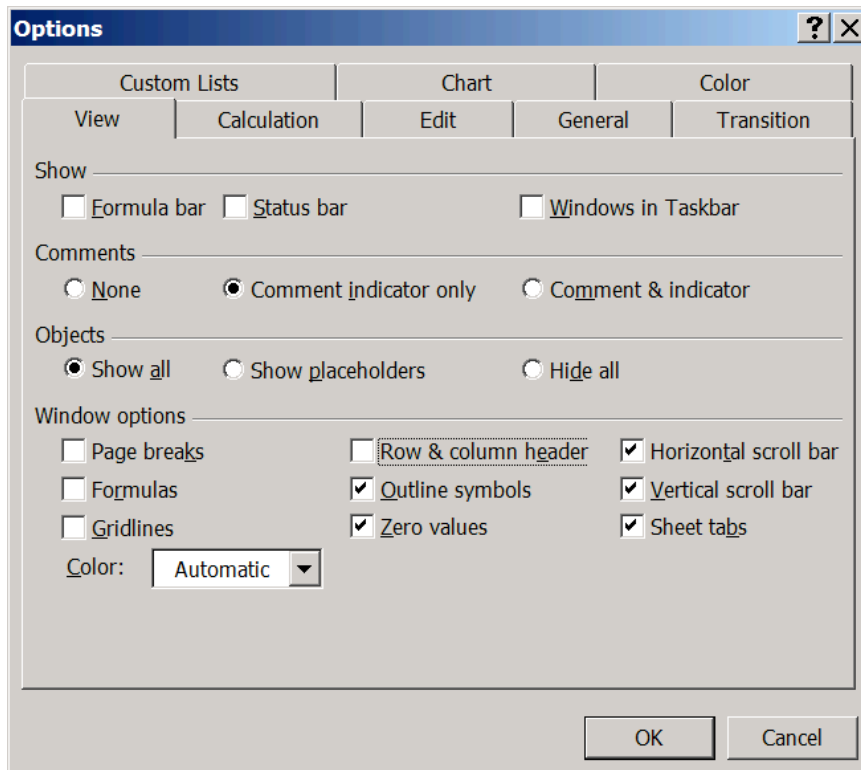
Options
?
X

Custom Lists
Chart
Color
View
Calculation
Edit
General
Transition

Show
Formula bar
Status bar
Windows in Taskbar

Comments
None
Comment indicator only
Comment & indicator

Objects
Show all
Show placeholders
Hide all

Window options
Page breaks
Row & column header
Horizontal scroll bar
Formulas
Outline symbols
Vertical scroll bar
Gridlines
Zero values
Sheet tabs
Color:
Automatic

OK
Cancel